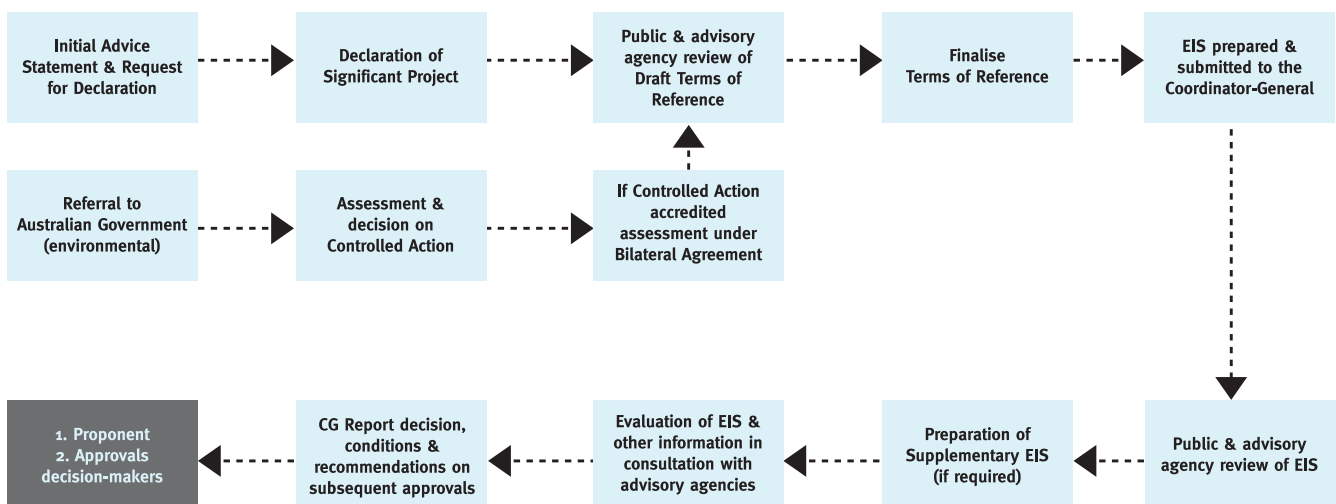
Initial Advice Statement & Request for Declaration

Declaration of Significant Project

Public & advisory agency review of Draft Terms of Reference

Finalise Terms of Reference

EIS prepared & submitted to the Coordinator-General

Referral to Australian Government (environmental)

Assessment & decision on Controlled Action

If Controlled Action accredited assessment under Bilateral Agreement

Public & advisory agency review of EIS

Preparation of Supplementary EIS (if required)

Evaluation of EIS & other information in consultation with advisory agencies

CG Report decision, conditions & recommendations on subsequent approvals

1. Proponent
2. Approvals decision-makers